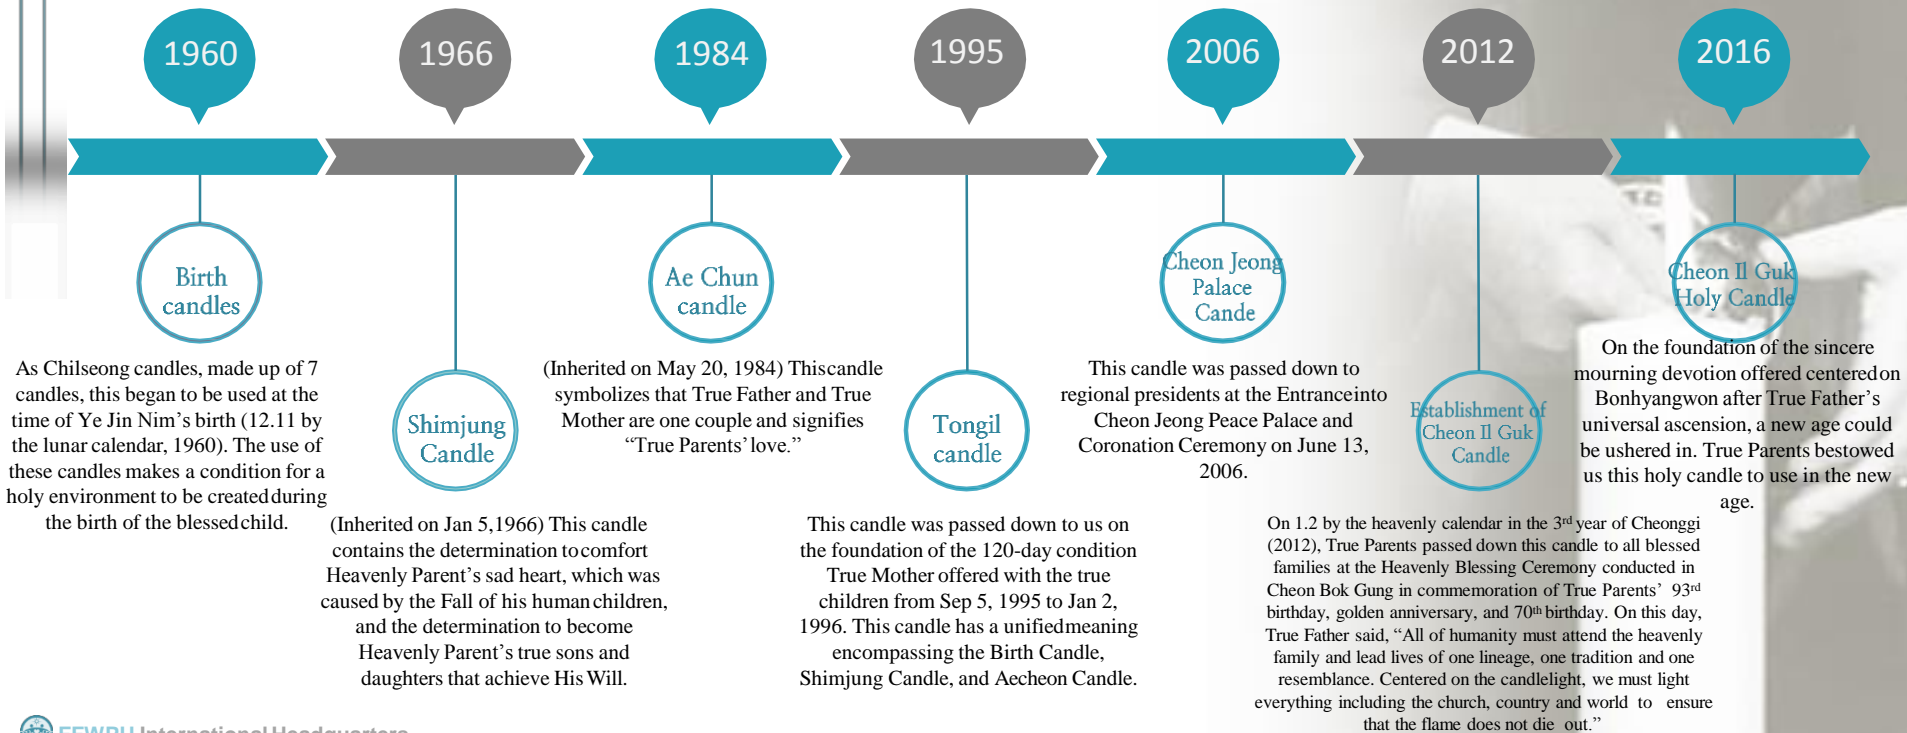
1960

1966

1984

1995

2006

2012

2016

Birth candles

As Chilseong candles, made up of 7 candles, this began to be used at the time of Ye Jin Nim's birth (12.11 by the lunar calendar, 1960). The use of these candles makes a condition for a holy environment to be created during the birth of the blessed child.

Shimjung Candle

(Inherited on Jan 5,1966) This candle contains the determination to comfort Heavenly Parent's sad heart, which was caused by the Fall of his human children, and the determination to become Heavenly Parent's true sons and daughters that achieve His Will.

Ae Chun candle

(Inherited on May 20, 1984) This candle symbolizes that True Father and True Mother are one couple and signifies "True Parents' love."

Tongil candle

This candle was passed down to us on the foundation of the 120-day condition True Mother offered with the true children from Sep 5, 1995 to Jan 2, 1996. This candle has a unified meaning encompassing the Birth Candle, Shimjung Candle, and Aecheon Candle.

Cheon Jeong Palace Cande

This candle was passed down to regional presidents at the Entrance into Cheon Jeong Peace Palace and Coronation Ceremony on June 13, 2006.

Establishment of Cheon Il Guk Candle

On 1.2 by the heavenly calendar in the 3rd year of Cheonggi (2012), True Parents passed down this candle to all blessed families at the Heavenly Blessing Ceremony conducted in Cheon Bok Gung in commemoration of True Parents' 93rd birthday, golden anniversary, and 70th birthday. On this day, True Father said, "All of humanity must attend the heavenly family and lead lives of one lineage, one tradition and one resemblance. Centered on the candlelight, we must light everything including the church, country and world to ensure that the flame does not die out."

Cheon Il Guk Holy Candle

On the foundation of the sincere mourning devotion offered centered on Bonhyangwon after True Father's universal ascension, a new age could be ushered in. True Parents bestowed us this holy candle to use in the new age.

FFWPU International Headquarters